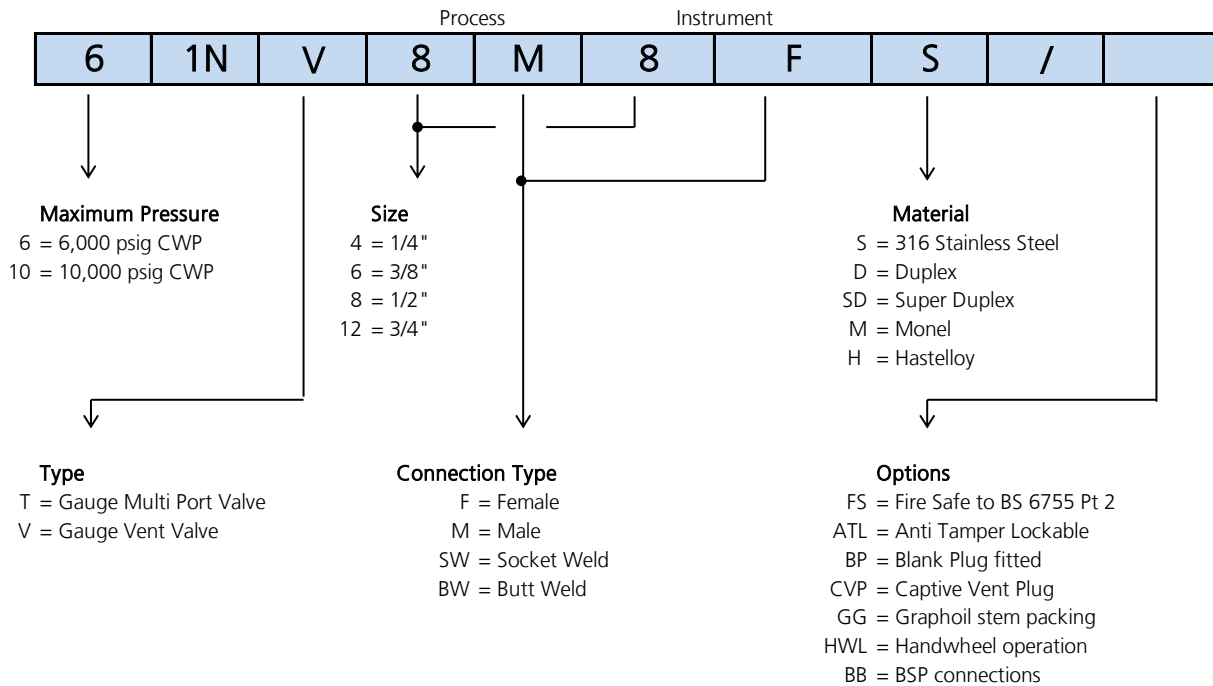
Process Instrument

| 6 | 1N | V | 8 | M | 8 | F | S | / | |
|---|---|---|---|---|---|---|---|---|---|

Maximum Pressure
6 = 6,000 psig CWP
10 = 10,000 psig CWP

Size
4 = 1/4"
6 = 3/8"
8 = 1/2"
12 = 3/4"

Material
S = 316 Stainless Steel
D = Duplex
SD = Super Duplex
M = Monel
H = Hastelloy

Type
T = Gauge Multi Port Valve
V = Gauge Vent Valve

Connection Type
F = Female
M = Male
SW = Socket Weld
BW = Butt Weld

Options
FS = Fire Safe to BS 6755 Pt 2
ATL = Anti Tamper Lockable
BP = Blank Plug fitted
CVP = Captive Vent Plug
GG = Graphoil stem packing
HWL = Handwheel operation
BB = BSP connections